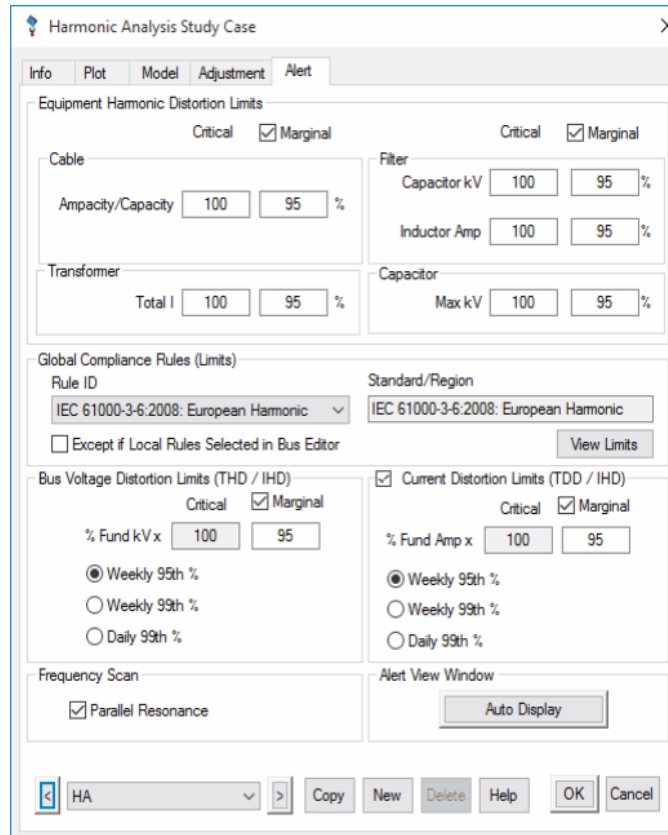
Harmonic Analysis Study Case

Info | Plot | Model | Adjustment | Alert

Equipment Harmonic Distortion Limits

Critical ☑ Marginal

Cable

Ampacity/Capacity 100 95 %

Transformer

Total I 100 95 %

Critical ☑ Marginal

Filter

Capacitor kV 100 95 %

Inductor Amp 100 95 %

Capacitor

Max kV 100 95 %

Global Compliance Rules (Limits)

Rule ID

IEC 61000-3-6:2008: European Harmonic

☐ Except if Local Rules Selected in Bus Editor

Standard/Region

IEC 61000-3-6:2008: European Harmonic

View Limits

Bus Voltage Distortion Limits (THD / IHD)

Critical ☑ Marginal

% Fund kV x 100 95

◉ Weekly 95th %

○ Weekly 99th %

○ Daily 99th %

☑ Current Distortion Limits (TDD / IHD)

Critical ☑ Marginal

% Fund Amp x 100 95

◉ Weekly 95th %

○ Weekly 99th %

○ Daily 99th %

Frequency Scan

☑ Parallel Resonance

Alert View Window

Auto Display

< HA > Copy New Delete Help OK Cancel